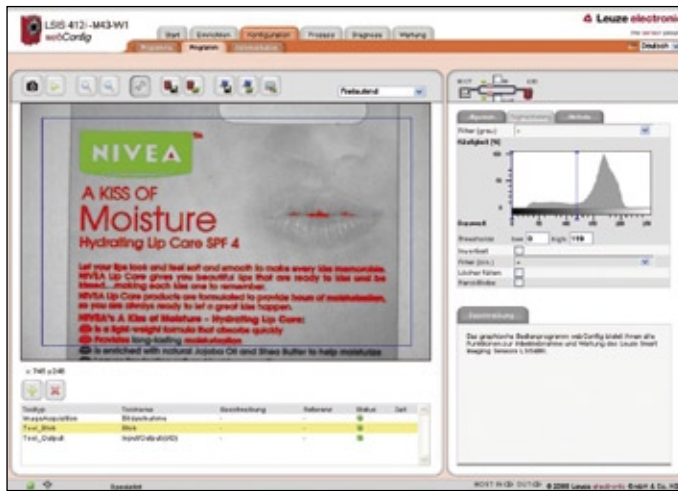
LSIS 412i-M43-W1
webConfig

Start
Einrichten
Konfiguration
Prozess
Diagnose
Wartung

Leuze electronic
Deutsch

Programm

NIVEA
A KISS OF
Moisture
Hydrating Lip Care SPF 4

Let your lips look and feel soft and smooth to make every kiss memorable. NIVEA Lip Care gives you beautiful lips that are ready to kiss and be kissed...making each kiss one to remember.
NIVEA Lip Care products are formulated to provide hours of moisturization, so you are always ready to let a great kiss happen.
NIVEA's A Kiss of Moisture – Hydrating Lip Care:
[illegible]
Provides long-lasting moisturization
Is enriched with natural Jojoba Oil and Shea Butter to help moisturize

Toolname
Bildaufnahme
Blob
InputOutput

Status

Filter (grau)
Häufigkeit [%]
Invertiert
Filter (bin.)
Löcher füllen
Randblobs

Beschreibung

Das graphische Bedienprogramm webConfig bietet Ihnen alle Funktionen zur Inbetriebnahme und Wartung des Leuze Smart Imaging Sensors LSIS 4xx.

© 2008 Leuze electronic GmbH & Co. KG